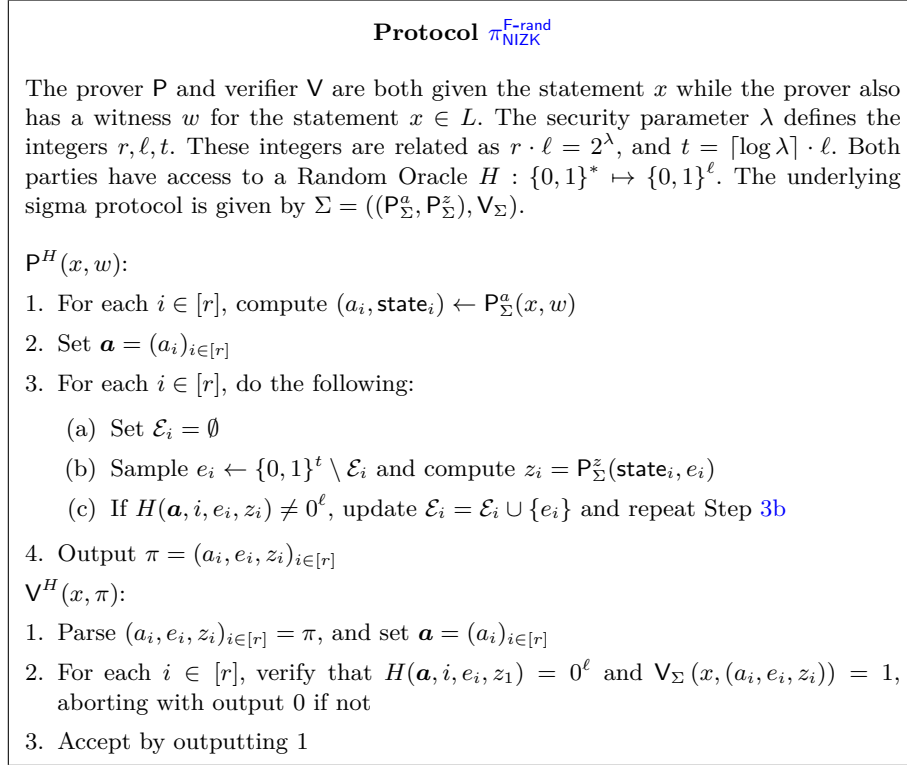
**Protocol $\pi_{\mathsf{NIZK}}^{\mathsf{F\text{-}rand}}$**

The prover $\mathsf{P}$ and verifier $\mathsf{V}$ are both given the statement $x$ while the prover also has a witness $w$ for the statement $x \in L$. The security parameter $\lambda$ defines the integers $r, \ell, t$. These integers are related as $r \cdot \ell = 2^{\lambda}$, and $t = \lceil \log \lambda \rceil \cdot \ell$. Both parties have access to a Random Oracle $H : \{0,1\}^* \mapsto \{0,1\}^{\ell}$. The underlying sigma protocol is given by $\Sigma = ((\mathsf{P}_{\Sigma}^{a}, \mathsf{P}_{\Sigma}^{z}), \mathsf{V}_{\Sigma})$.

$\mathsf{P}^H(x, w)$:

1. For each $i \in [r]$, compute $(a_i, \mathsf{state}_i) \leftarrow \mathsf{P}_{\Sigma}^{a}(x, w)$
2. Set $\boldsymbol{a} = (a_i)_{i \in [r]}$
3. For each $i \in [r]$, do the following:
(a) Set $\mathcal{E}_i = \emptyset$
(b) Sample $e_i \leftarrow \{0,1\}^t \setminus \mathcal{E}_i$ and compute $z_i = \mathsf{P}_{\Sigma}^{z}(\mathsf{state}_i, e_i)$
(c) If $H(\boldsymbol{a}, i, e_i, z_i) \neq 0^{\ell}$, update $\mathcal{E}_i = \mathcal{E}_i \cup \{e_i\}$ and repeat Step 3b
4. Output $\pi = (a_i, e_i, z_i)_{i \in [r]}$

$\mathsf{V}^H(x, \pi)$:

1. Parse $(a_i, e_i, z_i)_{i \in [r]} = \pi$, and set $\boldsymbol{a} = (a_i)_{i \in [r]}$
2. For each $i \in [r]$, verify that $H(\boldsymbol{a}, i, e_i, z_1) = 0^{\ell}$ and $\mathsf{V}_{\Sigma}(x, (a_i, e_i, z_i)) = 1$, aborting with output 0 if not
3. Accept by outputting 1